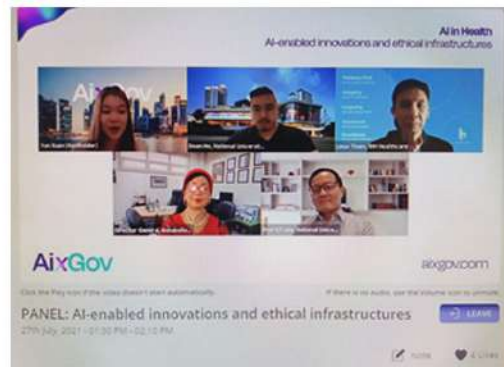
AI in Health
AI-enabled innovations and ethical infrastructures

AixGov

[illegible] (Moderator)

Sean Ho, National Univ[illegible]

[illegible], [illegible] Healthcare

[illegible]

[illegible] National Univ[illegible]

AixGov

aixgov.com

Click the Play icon if the video doesn't start automatically.

If there is no audio, use the volume icon to unmute.

PANEL: AI-enabled innovations and ethical infrastructures

27th July, 2021 • 01:30 PM - 02:15 PM

LEAVE

Note

4 Likes